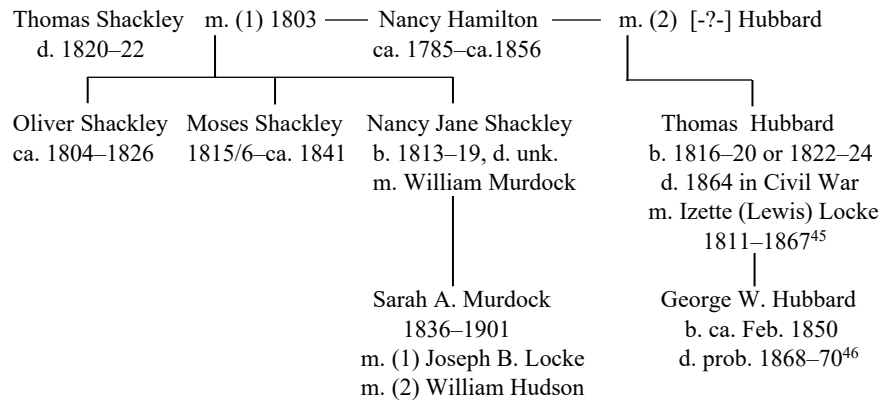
Thomas Shackley m. (1) 1803 — Nancy Hamilton — m. (2) [-?-] Hubbard
d. 1820–22 ca. 1785–ca.1856

Oliver Shackley
ca. 1804–1826

Moses Shackley
1815/6–ca. 1841

Nancy Jane Shackley
b. 1813–19, d. unk.
m. William Murdock

Sarah A. Murdock
1836–1901
m. (1) Joseph B. Locke
m. (2) William Hudson

Thomas Hubbard
b. 1816–20 or 1822–24
d. 1864 in Civil War
m. Izette (Lewis) Locke
1811–1867$^{45}$

George W. Hubbard
b. ca. Feb. 1850
d. prob. 1868–70$^{46}$